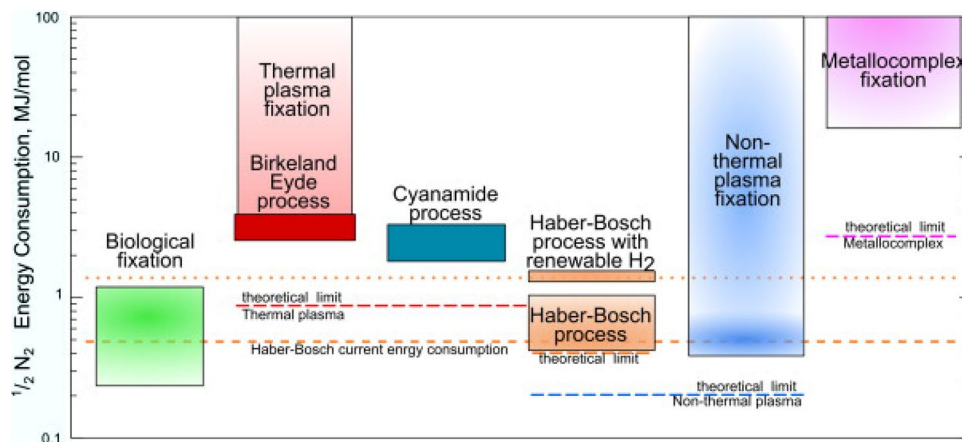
100

10

1

0.1

$^1/_2$ N$_2$ Energy Consumption, MJ/mol

Biological fixation

Thermal plasma fixation

Birkeland Eyde process

theoretical limit

Thermal plasma

Cyanamide process

Haber-Bosch process with renewable H$_2$

Haber-Bosch process

theoretical limit

Haber-Bosch current enrgy consumption

Non-thermal plasma fixation

theoretical limit

Non-thermal plasma

Metallocomplex fixation

theoretical limit

Metallocomplex